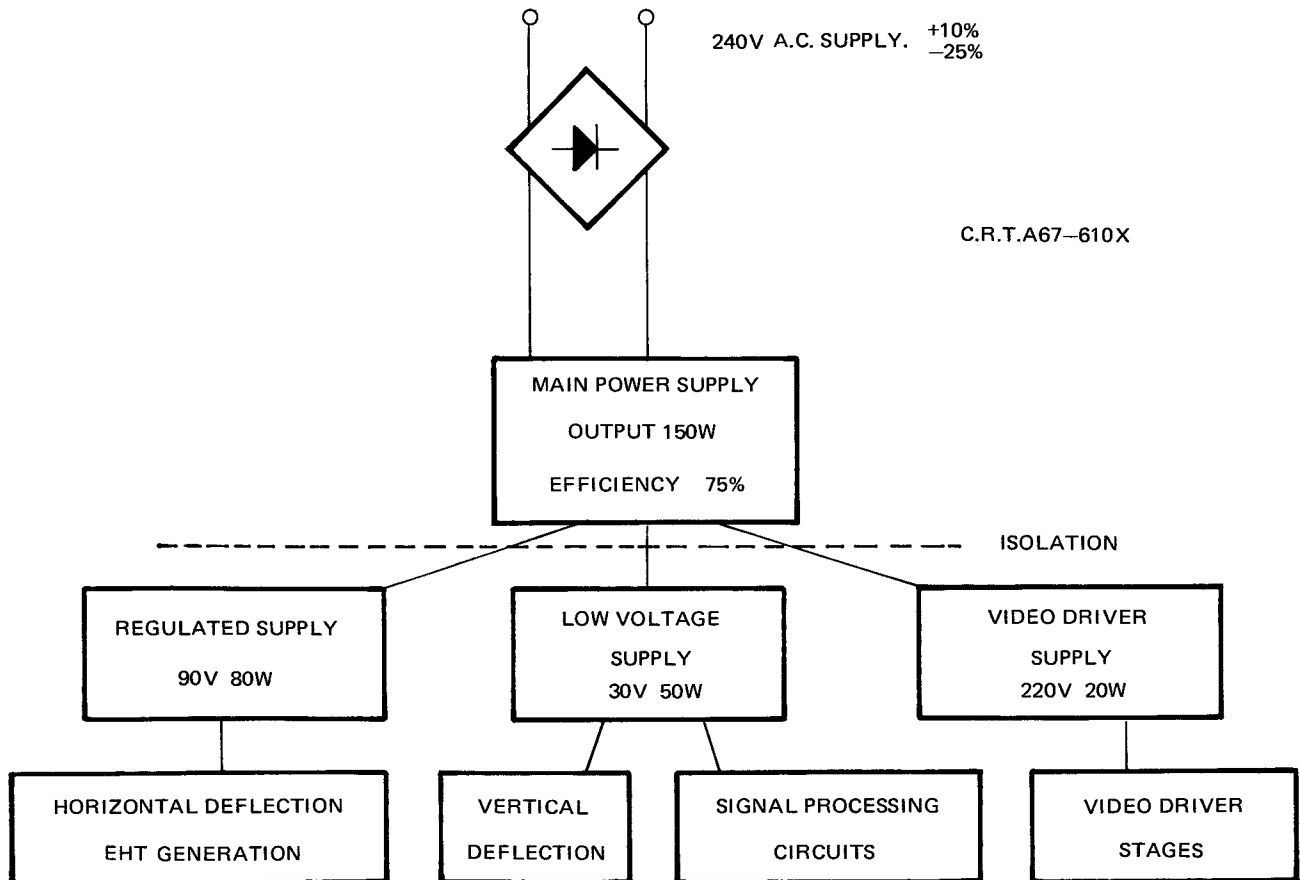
240V A.C. SUPPLY. $^{+10\%}_{-25\%}$

C.R.T.A67–610X

MAIN POWER SUPPLY
OUTPUT 150W
EFFICIENCY 75%

ISOLATION

REGULATED SUPPLY
90V 80W

LOW VOLTAGE
SUPPLY
30V 50W

VIDEO DRIVER
SUPPLY
220V 20W

HORIZONTAL DEFLECTION
EHT GENERATION

VERTICAL
DEFLECTION

SIGNAL PROCESSING
CIRCUITS

VIDEO DRIVER
STAGES